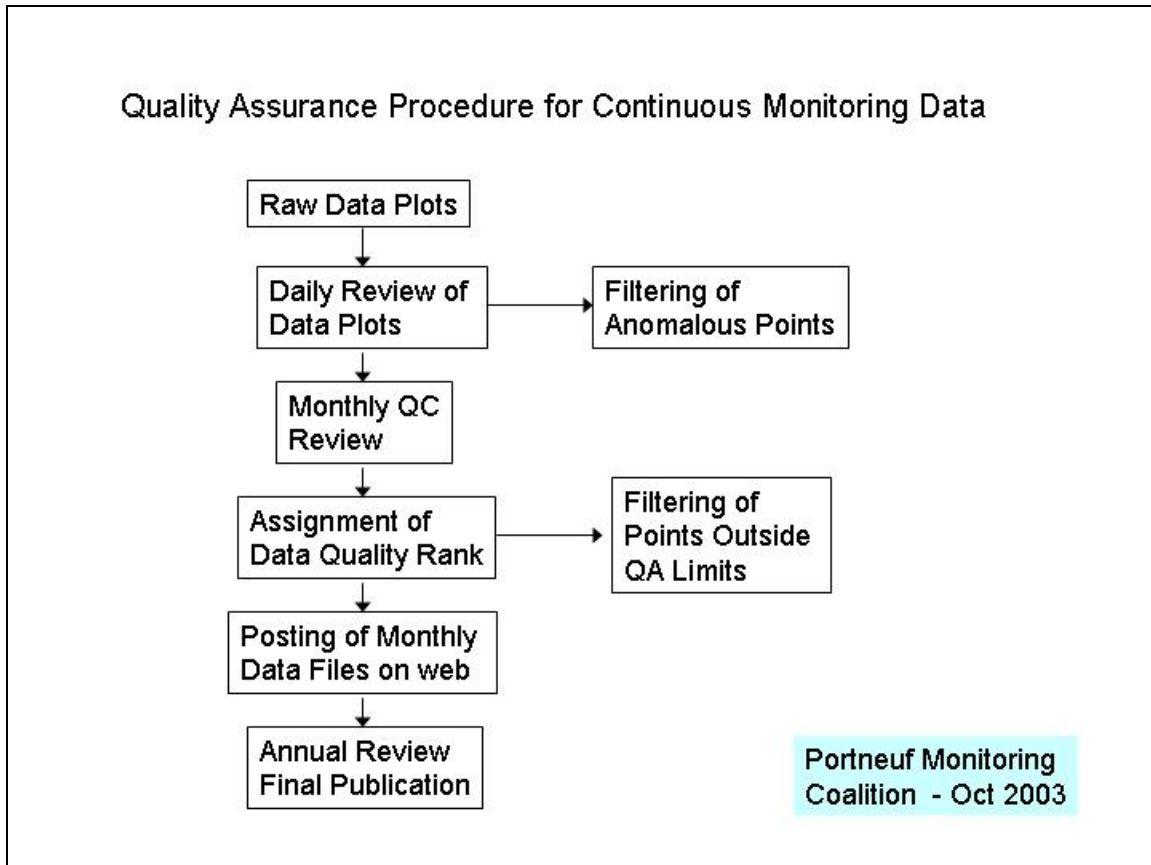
Quality Assurance Procedure for Continuous Monitoring Data

Raw Data Plots

Daily Review of Data Plots

Filtering of Anomalous Points

Monthly QC Review

Assignment of Data Quality Rank

Filtering of Points Outside QA Limits

Posting of Monthly Data Files on web

Annual Review Final Publication

Portneuf Monitoring Coalition - Oct 2003